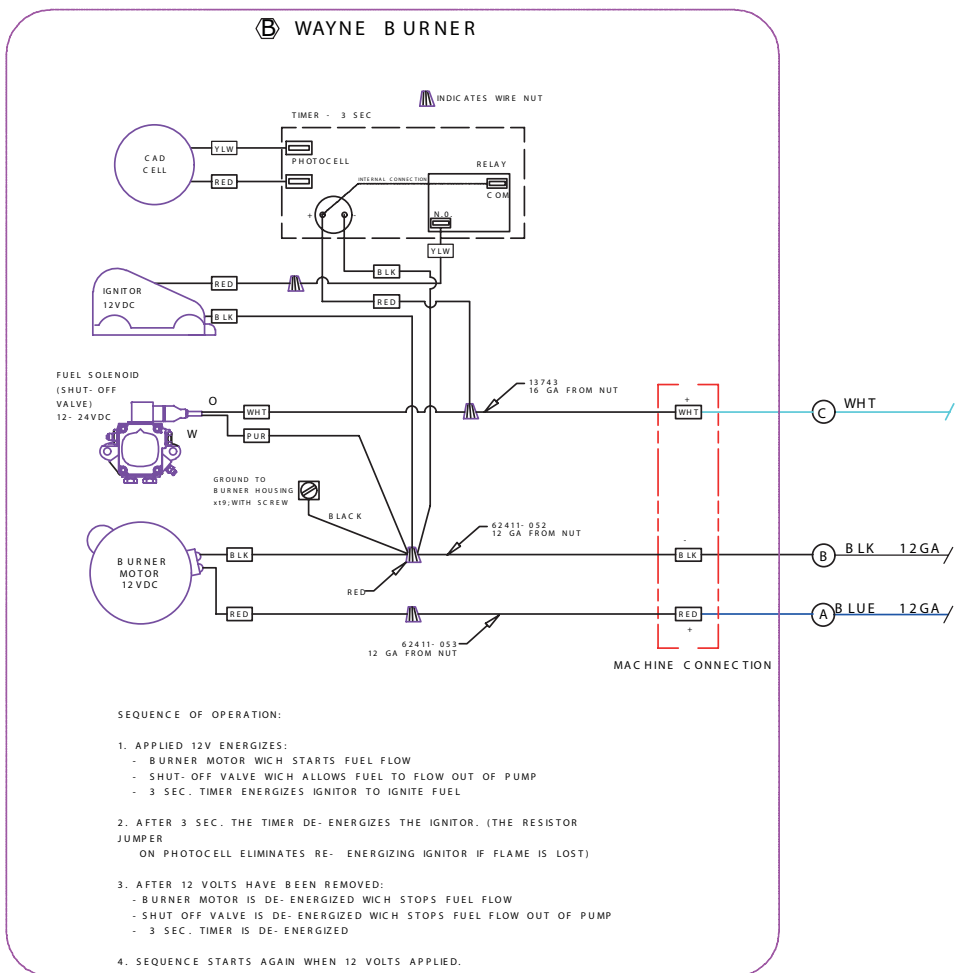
B WAYNE BURNER

INDICATES WIRE NUT

TIMER - 3 SEC

CAD CELL

YLW

RED

PHOTOCELL

INTERNAL CONNECTION

RELAY

COM

N.O.

+

-

YLW

BLK

RED

IGNITOR 12VDC

RED

BLK

FUEL SOLENOID (SHUT- OFF VALVE) 12- 24VDC

O

W

WHT

PUR

13743
16 GA FROM NUT

+

WHT

C WHT

GROUND TO BURNER HOUSING xt9;WITH SCREW

BLACK

62411- 052
12 GA FROM NUT

BURNER MOTOR 12VDC

BLK

-

BLK

B BLK 12GA

RED

RED

RED

+

A BLUE 12GA

62411- 053
12 GA FROM NUT

MACHINE CONNECTION

SEQUENCE OF OPERATION:

1. APPLIED 12V ENERGIZES:
- BURNER MOTOR WICH STARTS FUEL FLOW
- SHUT- OFF VALVE WICH ALLOWS FUEL TO FLOW OUT OF PUMP
- 3 SEC. TIMER ENERGIZES IGNITOR TO IGNITE FUEL

2. AFTER 3 SEC. THE TIMER DE- ENERGIZES THE IGNITOR. (THE RESISTOR JUMPER
ON PHOTOCELL ELIMINATES RE- ENERGIZING IGNITOR IF FLAME IS LOST)

3. AFTER 12 VOLTS HAVE BEEN REMOVED:
- BURNER MOTOR IS DE- ENERGIZED WICH STOPS FUEL FLOW
- SHUT OFF VALVE IS DE- ENERGIZED WICH STOPS FUEL FLOW OUT OF PUMP
- 3 SEC. TIMER IS DE- ENERGIZED

4. SEQUENCE STARTS AGAIN WHEN 12 VOLTS APPLIED.